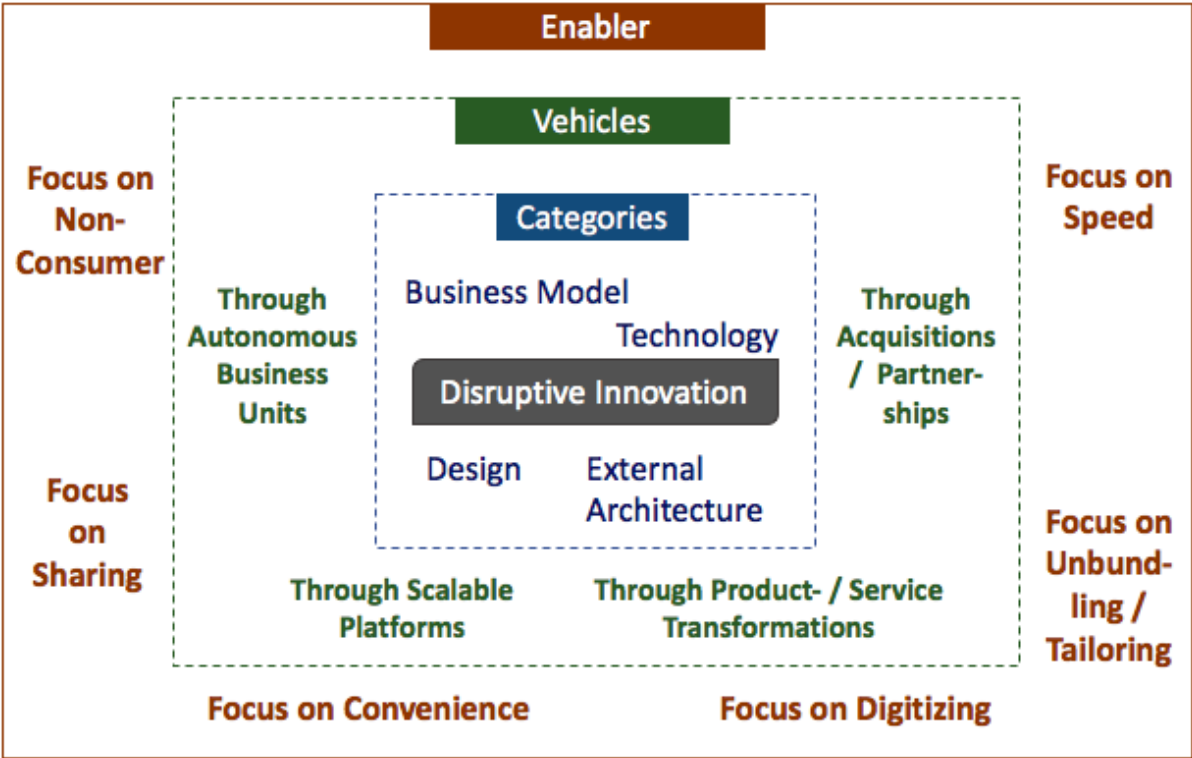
Enabler

Vehicles

Focus on Non-Consumer

Focus on Speed

Categories

Through Autonomous Business Units

Business Model

Technology

Through Acquisitions / Partnerships

Disruptive Innovation

Design

External Architecture

Focus on Sharing

Focus on Unbundling / Tailoring

Through Scalable Platforms

Through Product- / Service Transformations

Focus on Convenience

Focus on Digitizing